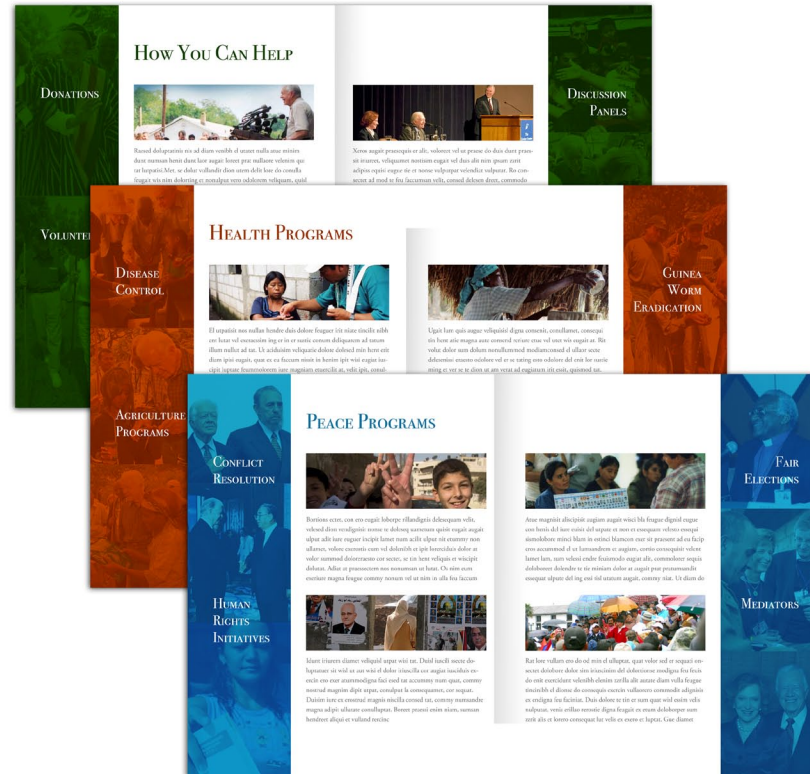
How You Can Help

Donations

Discussion Panels

Volunte

Health Programs

Disease Control

Guinea Worm Eradication

Agriculture Programs

Peace Programs

Conflict Resolution

Fair Elections

Human Rights Initiatives

Mediators

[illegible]